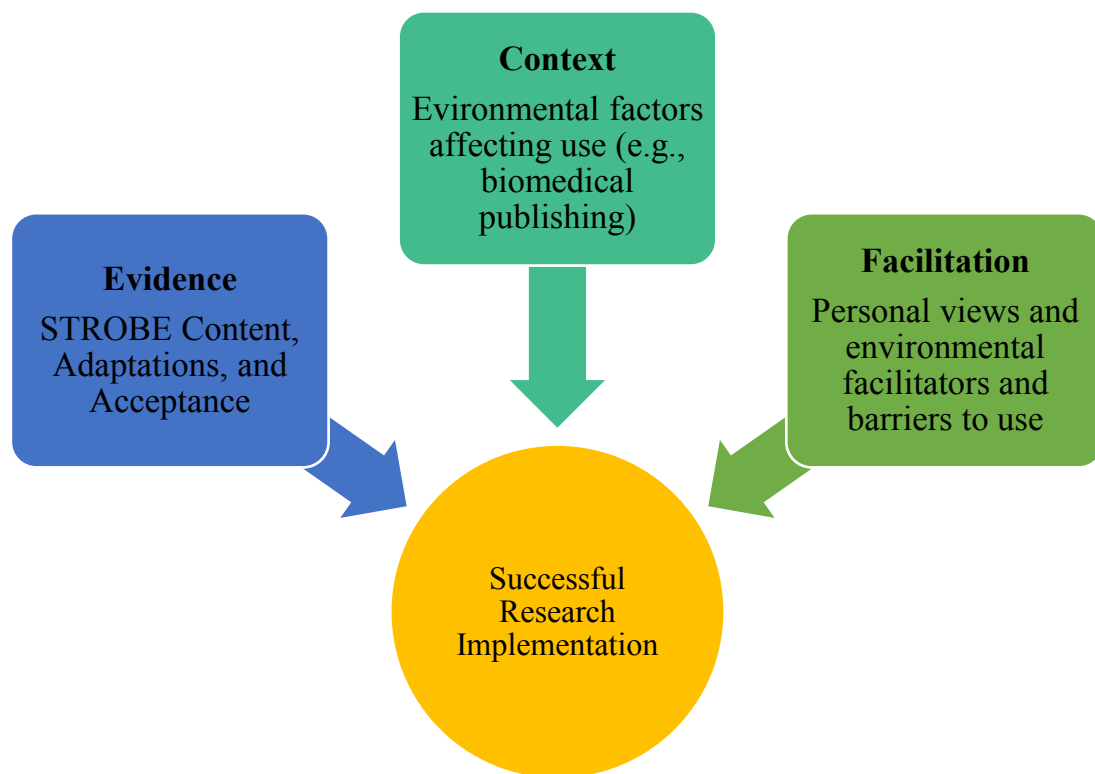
Context

Evironmental factors affecting use (e.g., biomedical publishing)

Evidence

STROBE Content, Adaptations, and Acceptance

Facilitation

Personal views and environmental facilitators and barriers to use

Successful Research Implementation